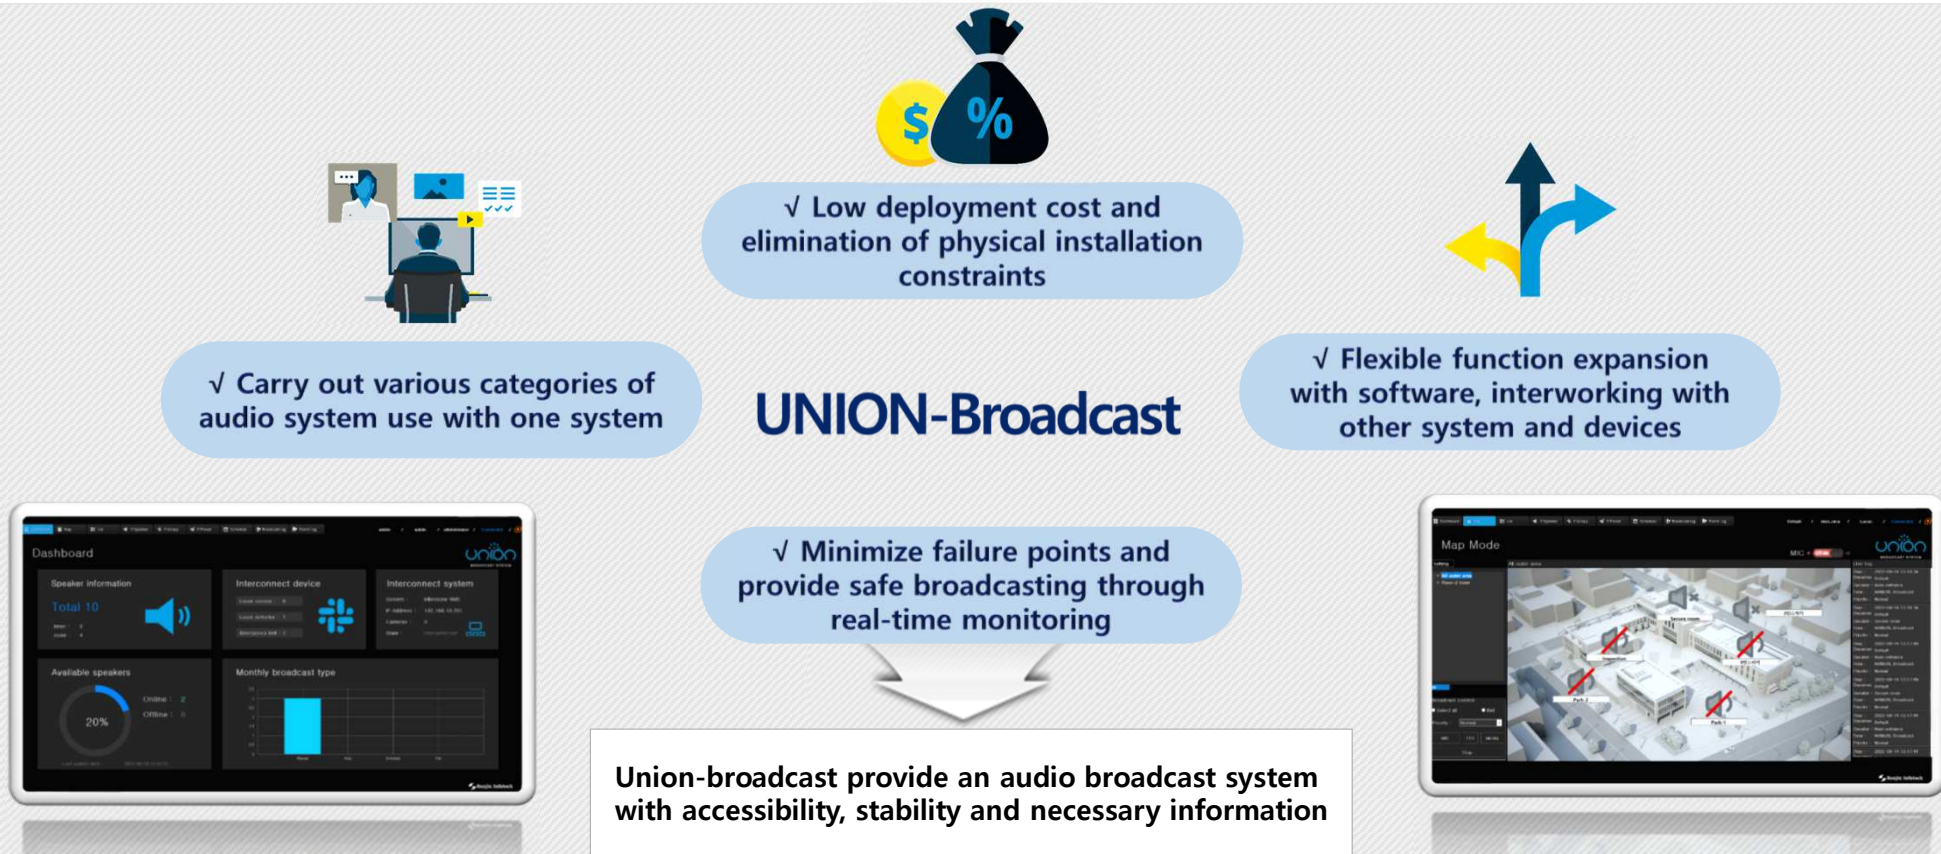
$ %

√ Low deployment cost and elimination of physical installation constraints

√ Carry out various categories of audio system use with one system

UNION-Broadcast

√ Flexible function expansion with software, interworking with other system and devices

Dashboard

union

Speaker information

Total 10

Interconnect device

Interconnect system

Available speakers

20%

Online

Offline

Monthly broadcast type

√ Minimize failure points and provide safe broadcasting through real-time monitoring

Union-broadcast provide an audio broadcast system with accessibility, stability and necessary information

Map Mode

MIC

union